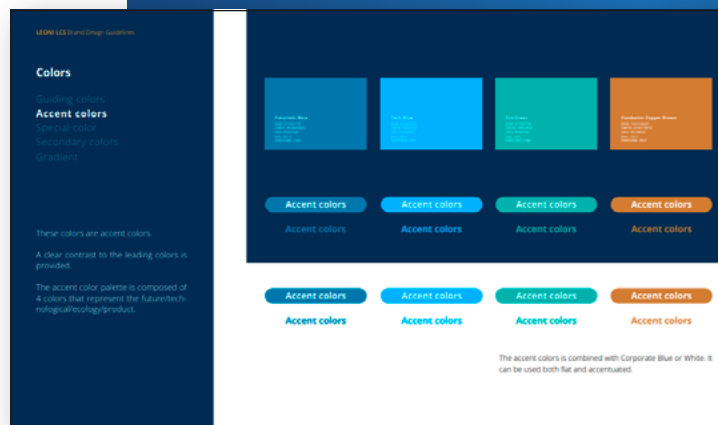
LEONI LCS Brand Design Guidelines

Colors

Guiding colors
Accent colors
Special color
Secondary colors
Gradient

These colors are accent colors.

A clear contrast to the leading colors is provided.

The accent color palette is composed of 4 colors that represent the future/technological/ecology/product.

Futuristic Blue
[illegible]

Tech Blue
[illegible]

Eco Green
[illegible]

Conductor Copper Brown
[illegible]

Accent colors
Accent colors
Accent colors
Accent colors

Accent colors
Accent colors
Accent colors
Accent colors

Accent colors
Accent colors
Accent colors
Accent colors

Accent colors
Accent colors
Accent colors
Accent colors

The accent colors is combined with Corporate Blue or White. It can be used both flat and accentuated.